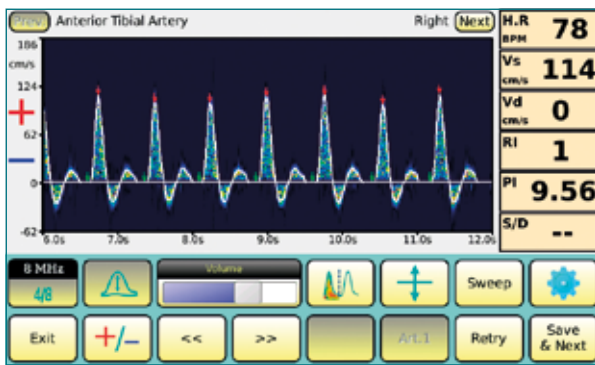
Prev Anterior Tibial Artery Right Next

186 cm/s
124
62
0
-62

6.0s 7.0s 8.0s 9.0s 10.0s 11.0s 12.0s

H.R BPM 78
Vs cm/s 114
Vd cm/s 0
RI 1
PI 9.56
S/D --

8 MHz 4/8
Volume
Sweep
Exit
+/−
<<
>>
Art.1
Retry
Save & Next